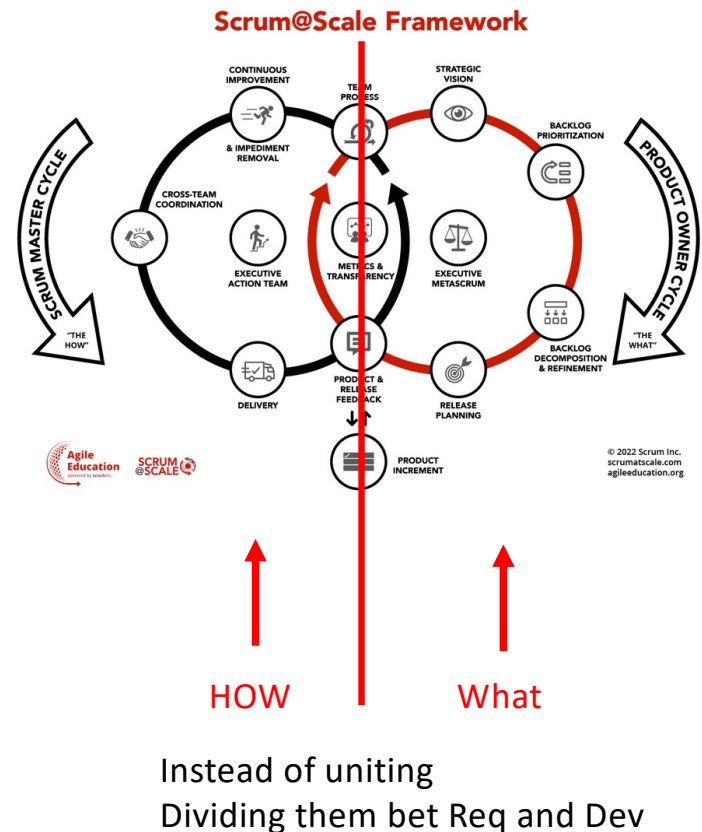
Scrum@Scale Framework

SCRUM MASTER CYCLE
"THE HOW"

CONTINUOUS IMPROVEMENT & IMPEDIMENT REMOVAL

TEAM PROCESS

CROSS-TEAM COORDINATION

EXECUTIVE ACTION TEAM

METRICS & TRANSPARENCY

DELIVERY

PRODUCT & RELEASE FEEDBACK

STRATEGIC VISION

BACKLOG PRIORITIZATION

EXECUTIVE METASCRUM

BACKLOG DECOMPOSITION & REFINEMENT

RELEASE PLANNING

PRODUCT OWNER CYCLE
"THE WHAT"

PRODUCT INCREMENT

Agile Education powered by scrum inc.

SCRUM @SCALE

© 2022 Scrum Inc.
scrumatscale.com
agileeducation.org

HOW

What

Instead of uniting
Dividing them bet Req and Dev